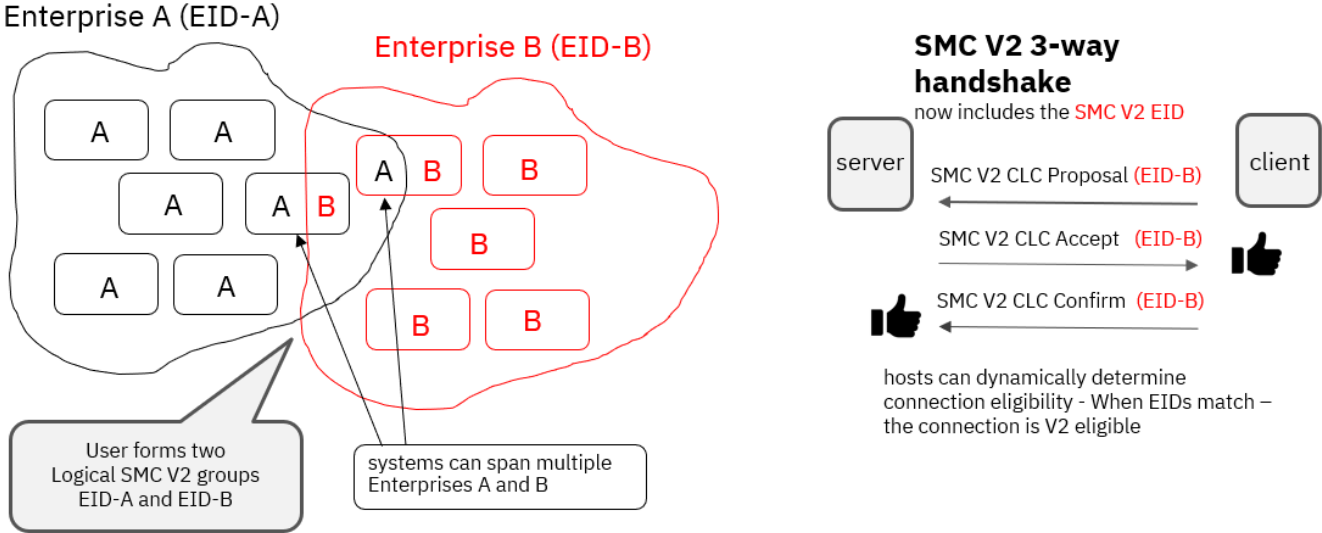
Enterprise A (EID-A)

Enterprise B (EID-B)

A A
A A B
A A

A B B
B
B B

User forms two Logical SMC V2 groups EID-A and EID-B

systems can span multiple Enterprises A and B

SMC V2 3-way handshake
now includes the SMC V2 EID

server

client

SMC V2 CLC Proposal (EID-B)

SMC V2 CLC Accept (EID-B)

SMC V2 CLC Confirm (EID-B)

hosts can dynamically determine connection eligibility - When EIDs match – the connection is V2 eligible